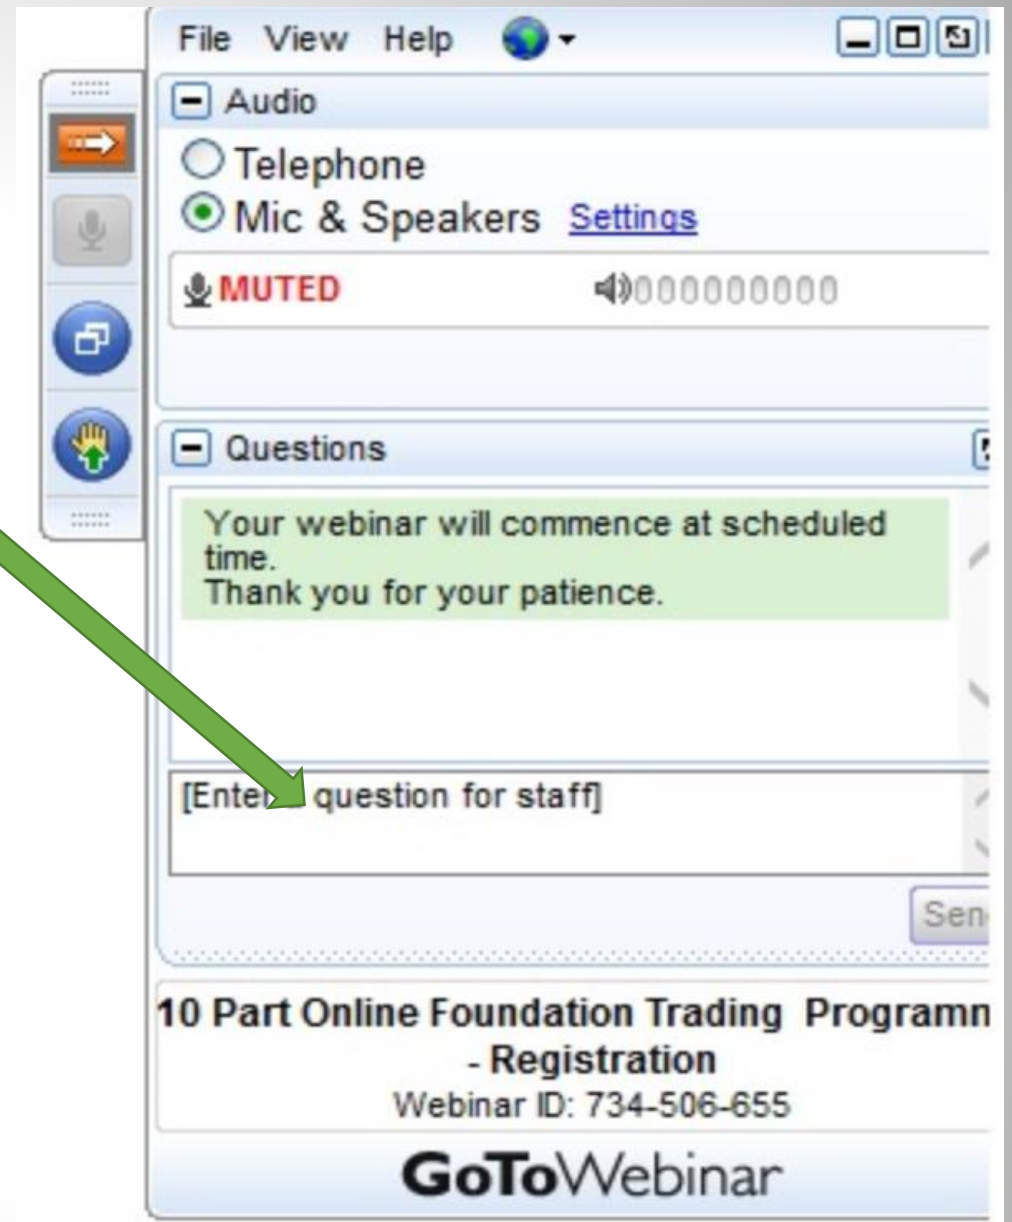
File View Help

Audio

Telephone

Mic & Speakers Settings

MUTED 0000000000

Questions

Your webinar will commence at scheduled time.
Thank you for your patience.

[Ente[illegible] question for staff]

Sen

10 Part Online Foundation Trading Programn
- Registration
Webinar ID: 734-506-655

GoToWebinar